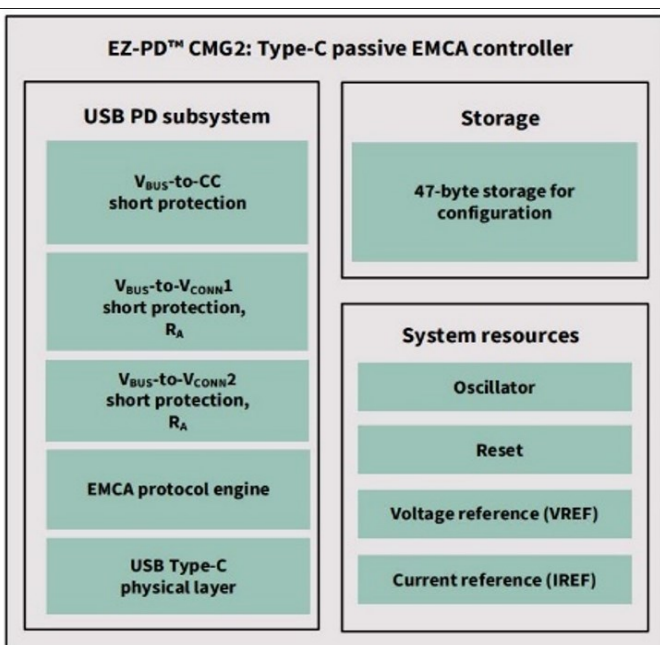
EZ-PD™ CMG2: Type-C passive EMCA controller

USB PD subsystem

$V_{BUS}$-to-CC short protection

$V_{BUS}$-to-$V_{CONN}$1 short protection, $R_A$

$V_{BUS}$-to-$V_{CONN}$2 short protection, $R_A$

EMCA protocol engine

USB Type-C physical layer

Storage

47-byte storage for configuration

System resources

Oscillator

Reset

Voltage reference (VREF)

Current reference (IREF)